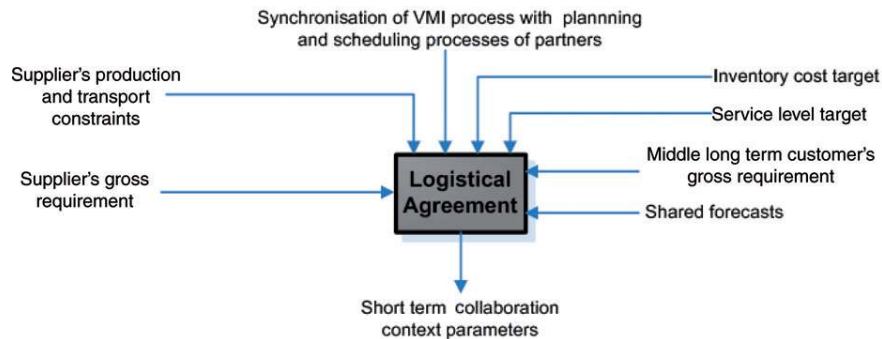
Synchronisation of VMI process with plannning and scheduling processes of partners

Supplier's production and transport constraints

Inventory cost target

Service level target

Middle long term customer's gross requirement

Supplier's gross requirement

Logistical Agreement

Shared forecasts

Short term collaboration context parameters